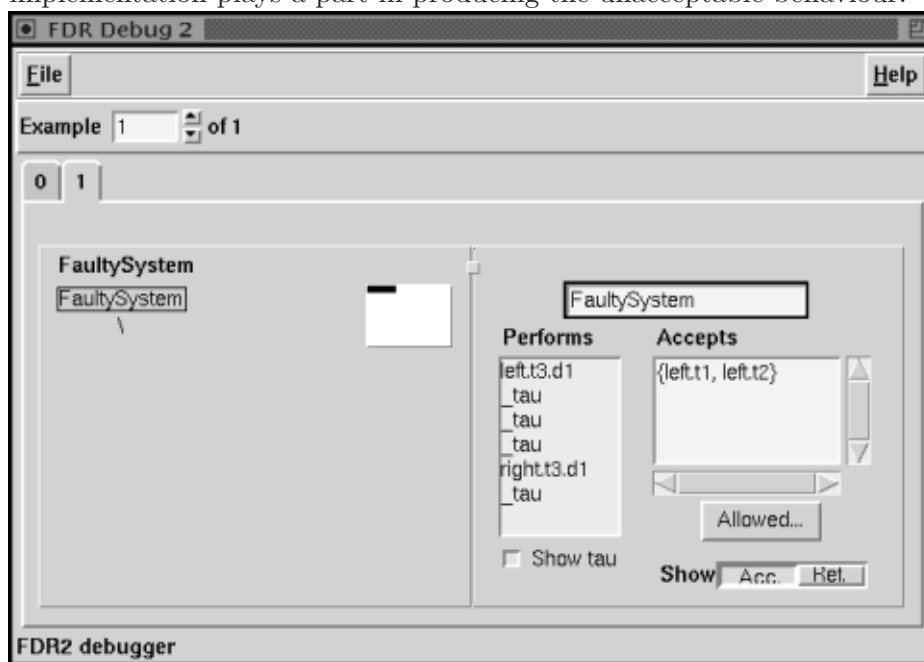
implementation plays a part in producing the unacceptable behaviour.

FDR Debug 2

File

Help

Example 1 of 1

0

1

FaultySystem

FaultySystem

\

FaultySystem

Performs

Accepts

left.t3.d1
_tau
_tau
_tau
right.t3.d1
_tau

{left.t1, left.t2}

Allowed...

Show tau

Show Acc. Ref.

FDR2 debugger